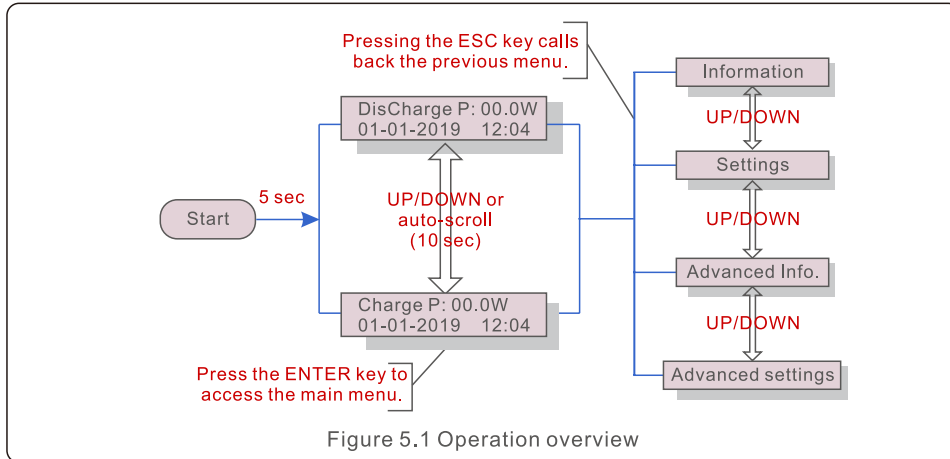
Pressing the ESC key calls back the previous menu.

Start

5 sec

DisCharge P: 00.0W
01-01-2019 12:04

UP/DOWN or auto-scroll (10 sec)

Charge P: 00.0W
01-01-2019 12:04

Press the ENTER key to access the main menu.

Information

UP/DOWN

Settings

UP/DOWN

Advanced Info.

UP/DOWN

Advanced settings

Figure 5.1 Operation overview